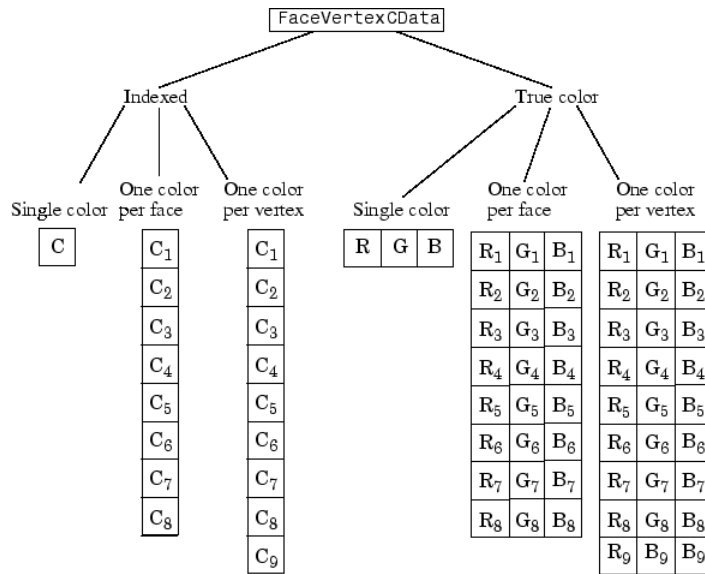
FaceVertexCData

Indexed

True color

Single color

One color per face

One color per vertex

Single color

One color per face

One color per vertex

C

| $C_1$ |
|---|
| $C_2$ |
| $C_3$ |
| $C_4$ |
| $C_5$ |
| $C_6$ |
| $C_7$ |
| $C_8$ |

| $C_1$ |
|---|
| $C_2$ |
| $C_3$ |
| $C_4$ |
| $C_5$ |
| $C_6$ |
| $C_7$ |
| $C_8$ |
| $C_9$ |

| R | G | B |
|---|---|---|

| $R_1$ | $G_1$ | $B_1$ |
|---|---|---|
| $R_2$ | $G_2$ | $B_2$ |
| $R_3$ | $G_3$ | $B_3$ |
| $R_4$ | $G_4$ | $B_4$ |
| $R_5$ | $G_5$ | $B_5$ |
| $R_6$ | $G_6$ | $B_6$ |
| $R_7$ | $G_7$ | $B_7$ |
| $R_8$ | $G_8$ | $B_8$ |

| $R_1$ | $G_1$ | $B_1$ |
|---|---|---|
| $R_2$ | $G_2$ | $B_2$ |
| $R_3$ | $G_3$ | $B_3$ |
| $R_4$ | $G_4$ | $B_4$ |
| $R_5$ | $G_5$ | $B_5$ |
| $R_6$ | $G_6$ | $B_6$ |
| $R_7$ | $G_7$ | $B_7$ |
| $R_8$ | $G_8$ | $B_8$ |
| $R_9$ | $B_9$ | $B_9$ |